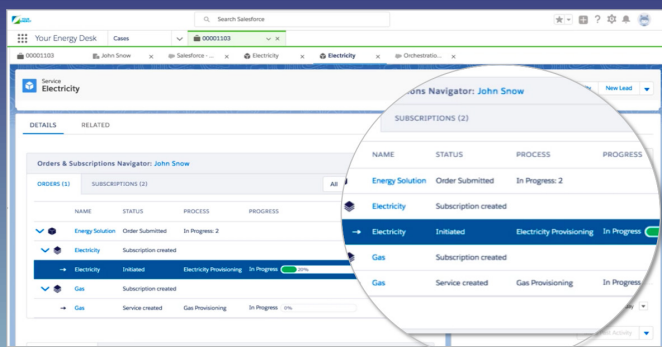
Search Salesforce

Your Energy Desk

Cases

00001103

00001103

John Snow

Salesforce - ...

Electricity

Electricity

Orchestratio...

Service
Electricity

New Lead

DETAILS

RELATED

Orders & Subscriptions Navigator: John Snow

ORDERS (1)

SUBSCRIPTIONS (2)

All

| NAME | STATUS | PROCESS | PROGRESS |
|---|---|---|---|
| Energy Solution | Order Submitted | In Progress: 2 | |
| Electricity | Subscription created | | |
| Electricity | Initiated | Electricity Provisioning | In Progress 20% |
| Gas | Subscription created | | |
| Gas | Service created | Gas Provisioning | In Progress 0% |

Subscriptions Navigator: John Snow

SUBSCRIPTIONS (2)

| NAME | STATUS | PROCESS | PROGRESS |
|---|---|---|---|
| Energy Solution | Order Submitted | In Progress: 2 | |
| Electricity | Subscription created | | |
| Electricity | Initiated | Electricity Provisioning | In Progress |
| Gas | Subscription created | | |
| Gas | Service created | Gas Provisioning | In Progress |

Activity